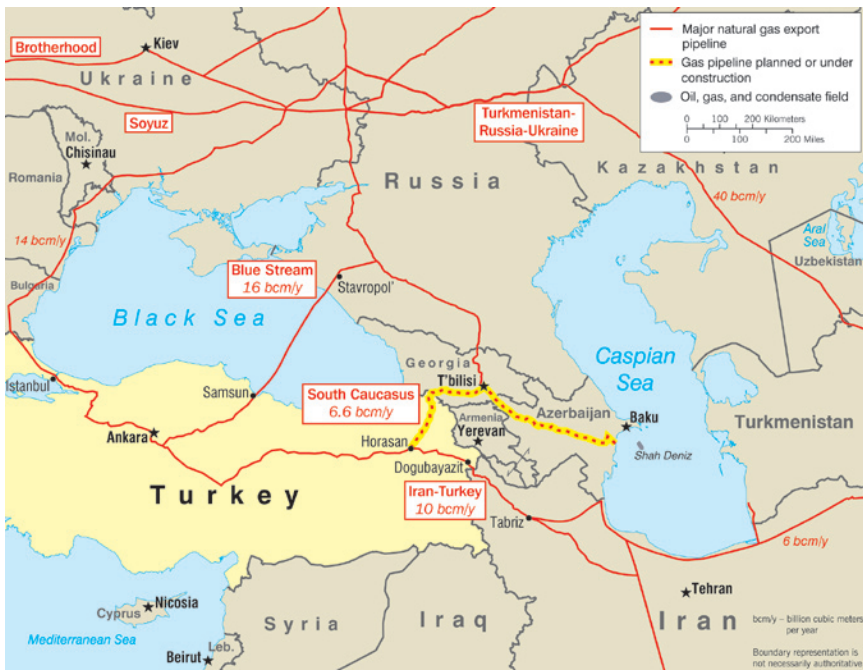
Major natural gas export pipeline
Gas pipeline planned or under construction
Oil, gas, and condensate field
0 100 200 Kilometers
0 100 200 Miles

Brotherhood
Kiev
Ukraine
Soyuz
Turkmenistan-Russia-Ukraine
Mol.
Chisinau
Romania
Russia
Kazakhstan
40 bcm/y
14 bcm/y
Aral Sea
Uzbekistan
Bulgaria
Blue Stream
16 bcm/y
Stavropol'
Black Sea
Georgia
Caspian Sea
Istanbul
Samsun
T'bilisi
South Caucasus
6.6 bcm/y
Armenia
Yerevan
Azerbaijan
Baku
Turkmenistan
Ankara
Horasan
Shah Deniz
Dogubayazit
Turkey
Iran-Turkey
10 bcm/y
Tabriz
6 bcm/y
Tehran
Cyprus
Nicosia
Syria
Iraq
Iran
Mediterranean Sea
Leb.
Beirut
bcm/y – billion cubic meters per year
Boundary representation is not necessarily authoritative